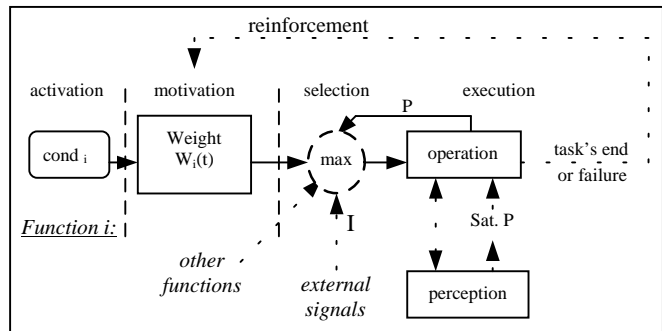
reinforcement

activation

motivation

selection

execution

cond $_i$

Weight $W_i(t)$

max

P

operation

task's end or failure

Function i:

I

Sat. P

other functions

external signals

perception